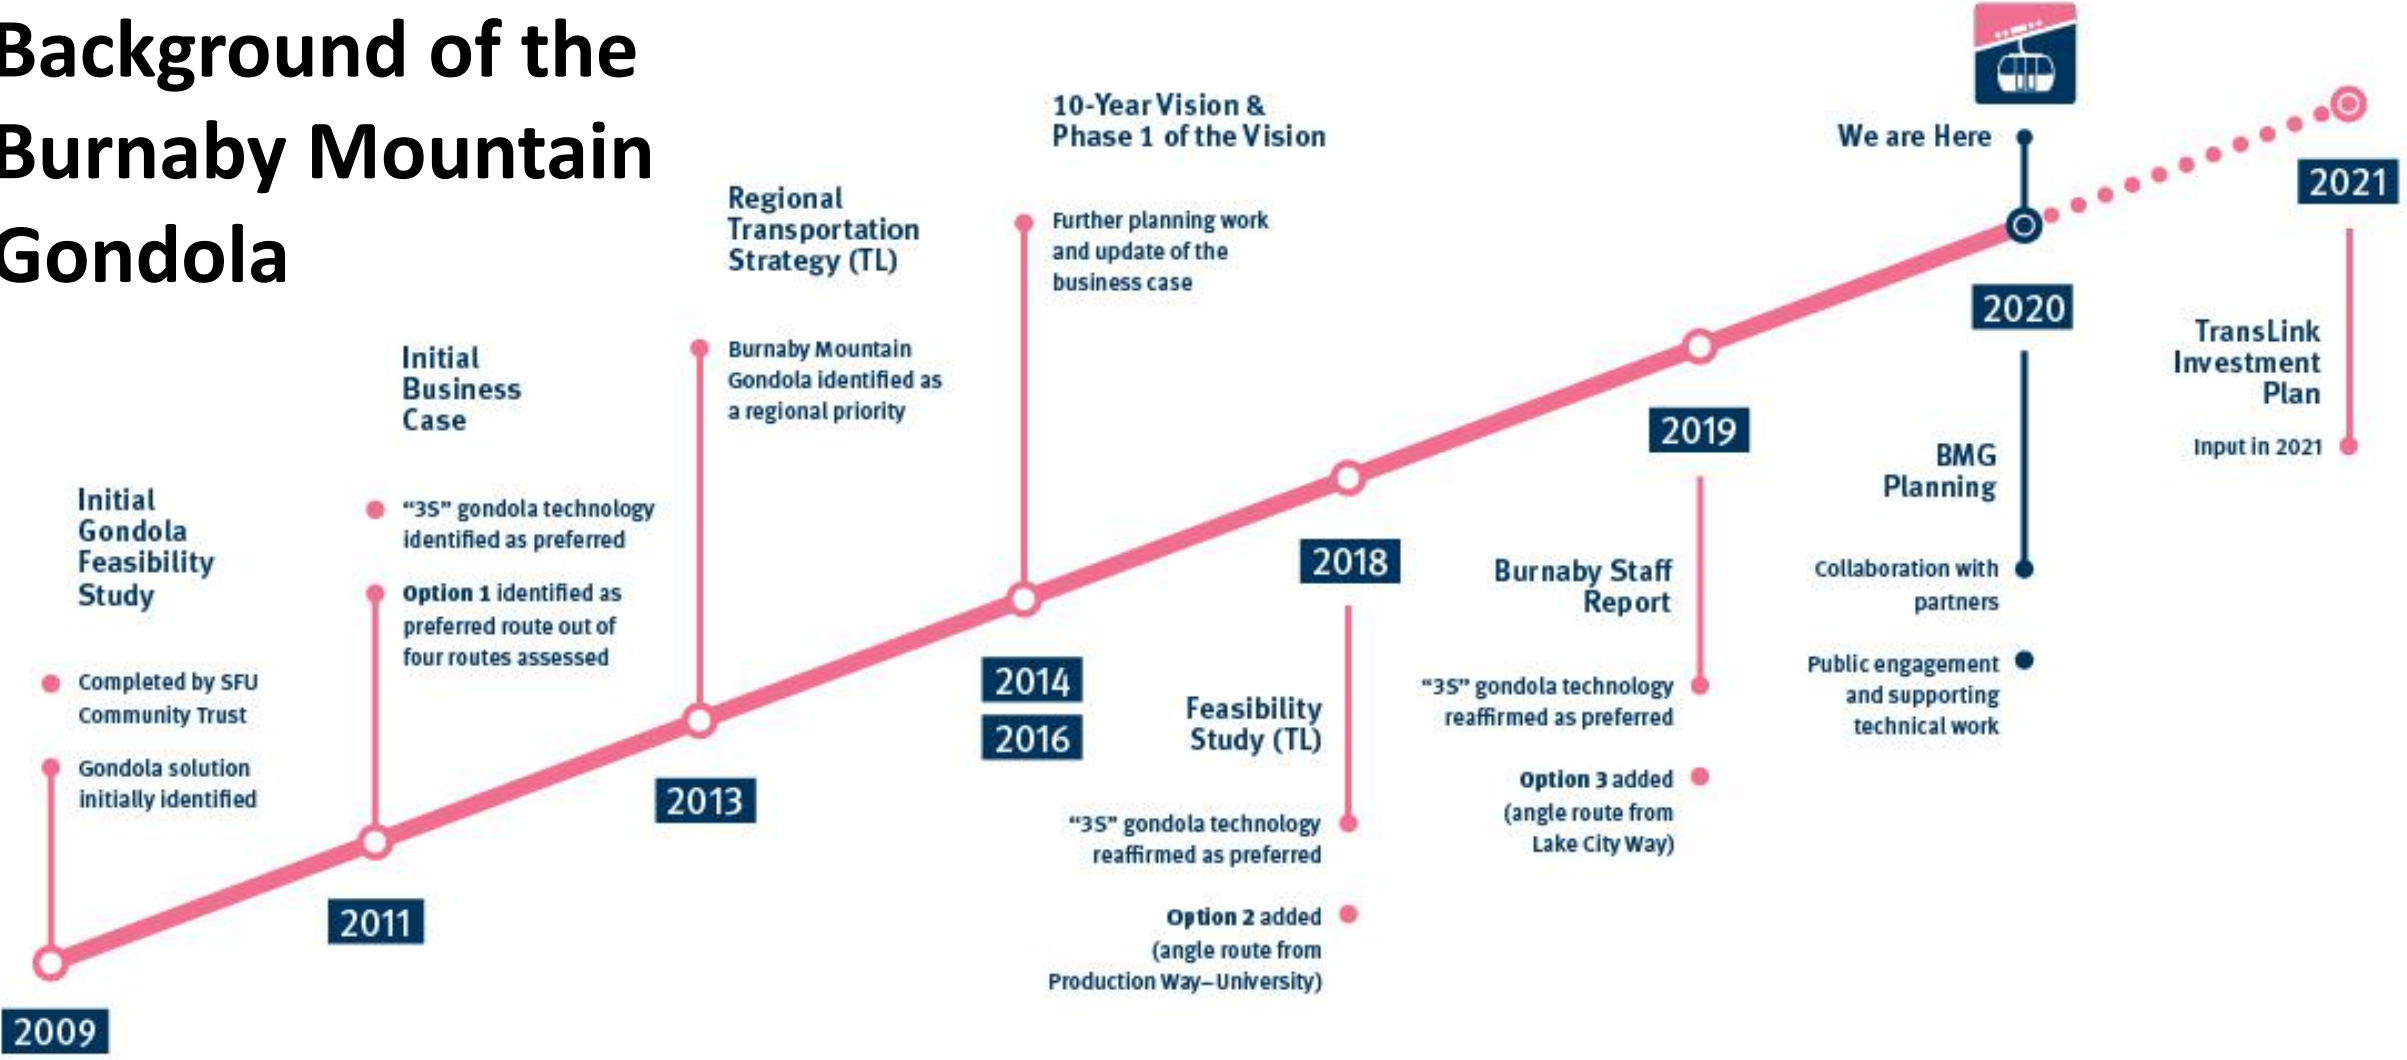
Background of the Burnaby Mountain Gondola

Initial Gondola Feasibility Study

Completed by SFU Community Trust

Gondola solution initially identified

2009

Initial Business Case

"3S" gondola technology identified as preferred

Option 1 identified as preferred route out of four routes assessed

2011

Regional Transportation Strategy (TL)

Burnaby Mountain Gondola identified as a regional priority

2013

10-Year Vision & Phase 1 of the Vision

Further planning work and update of the business case

2014

2016

Feasibility Study (TL)

"3S" gondola technology reaffirmed as preferred

Option 2 added (angle route from Production Way–University)

2018

Burnaby Staff Report

"3S" gondola technology reaffirmed as preferred

Option 3 added (angle route from Lake City Way)

2019

We are Here

2020

BMG Planning

Collaboration with partners

Public engagement and supporting technical work

2021

TransLink Investment Plan

Input in 2021